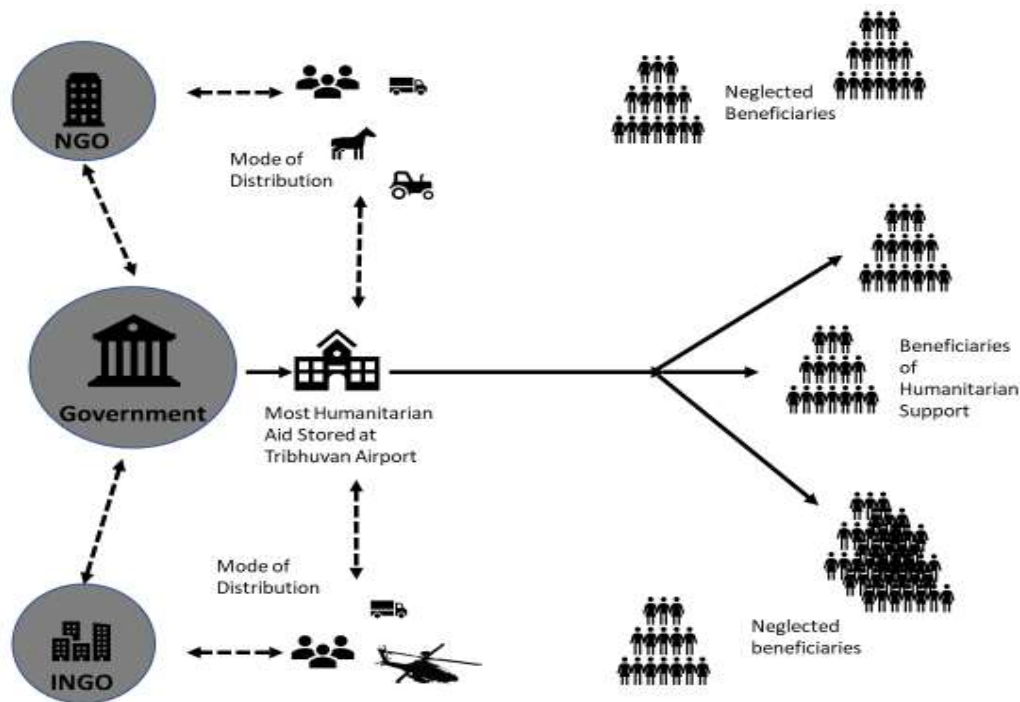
NGO

Mode of Distribution

Neglected Beneficiaries

Government

Most Humanitarian Aid Stored at Tribhuvan Airport

Beneficiaries of Humanitarian Support

Mode of Distribution

INGO

Neglected beneficiaries